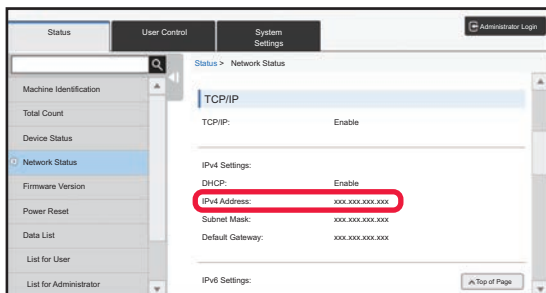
Status

User Control

System Settings

Administrator Login

Status > Network Status

Machine Identification

Total Count

Device Status

Network Status

Firmware Version

Power Reset

Data List

List for User

List for Administrator

TCP/IP

| TCP/IP: | Enable |
|---|---|

IPv4 Settings:

| DHCP: | Enable |
|---|---|
| IPv4 Address: | xxx.xxx.xxx.xxx |
| Subnet Mask: | xxx.xxx.xxx.xxx |
| Default Gateway: | xxx.xxx.xxx.xxx |

IPv6 Settings:

Top of Page